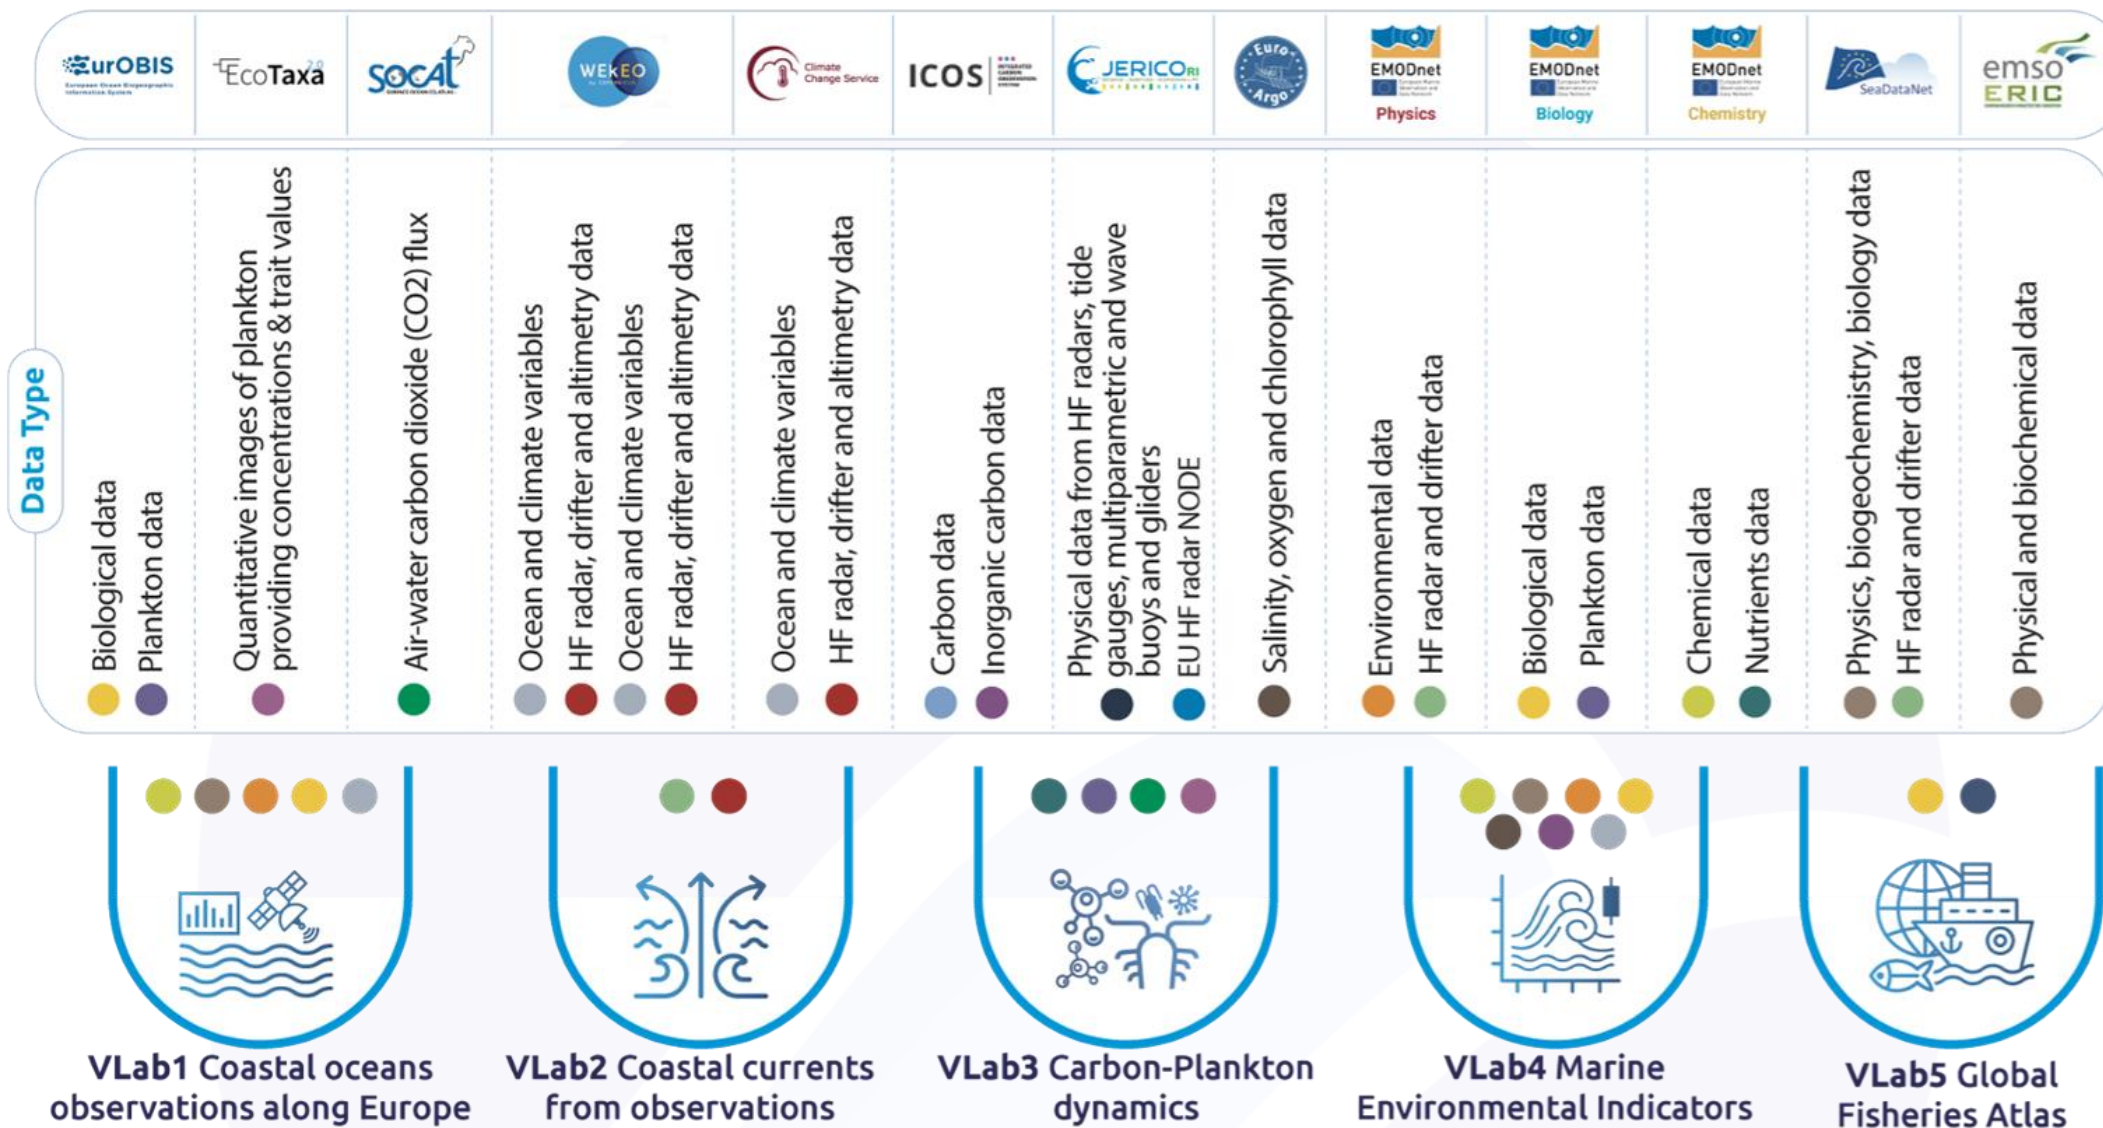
EurOBIS European Ocean Biogeographic Information System

EcoTaxa 2.0

SOCAT

WEKEO

Climate Change Service

ICOS

JERICO RI

Euro Argo

EMODnet Physics

EMODnet Biology

EMODnet Chemistry

SeaDataNet

emso ERIC

Data Type

Biological data
Plankton data

Quantitative images of plankton providing concentrations & trait values

Air-water carbon dioxide (CO2) flux

Ocean and climate variables
HF radar, drifter and altimetry data
Ocean and climate variables
HF radar, drifter and altimetry data

Ocean and climate variables
HF radar, drifter and altimetry data

Carbon data
Inorganic carbon data

Physical data from HF radars, tide gauges, multiparametric and wave buoys and gliders
EU HF radar NODE

Salinity, oxygen and chlorophyll data

Environmental data
HF radar and drifter data

Biological data
Plankton data

Chemical data
Nutrients data

Physics, biogeochemistry, biology data
HF radar and drifter data

Physical and biochemical data

VLab1 Coastal oceans observations along Europe

VLab2 Coastal currents from observations

VLab3 Carbon-Plankton dynamics

VLab4 Marine Environmental Indicators

VLab5 Global Fisheries Atlas